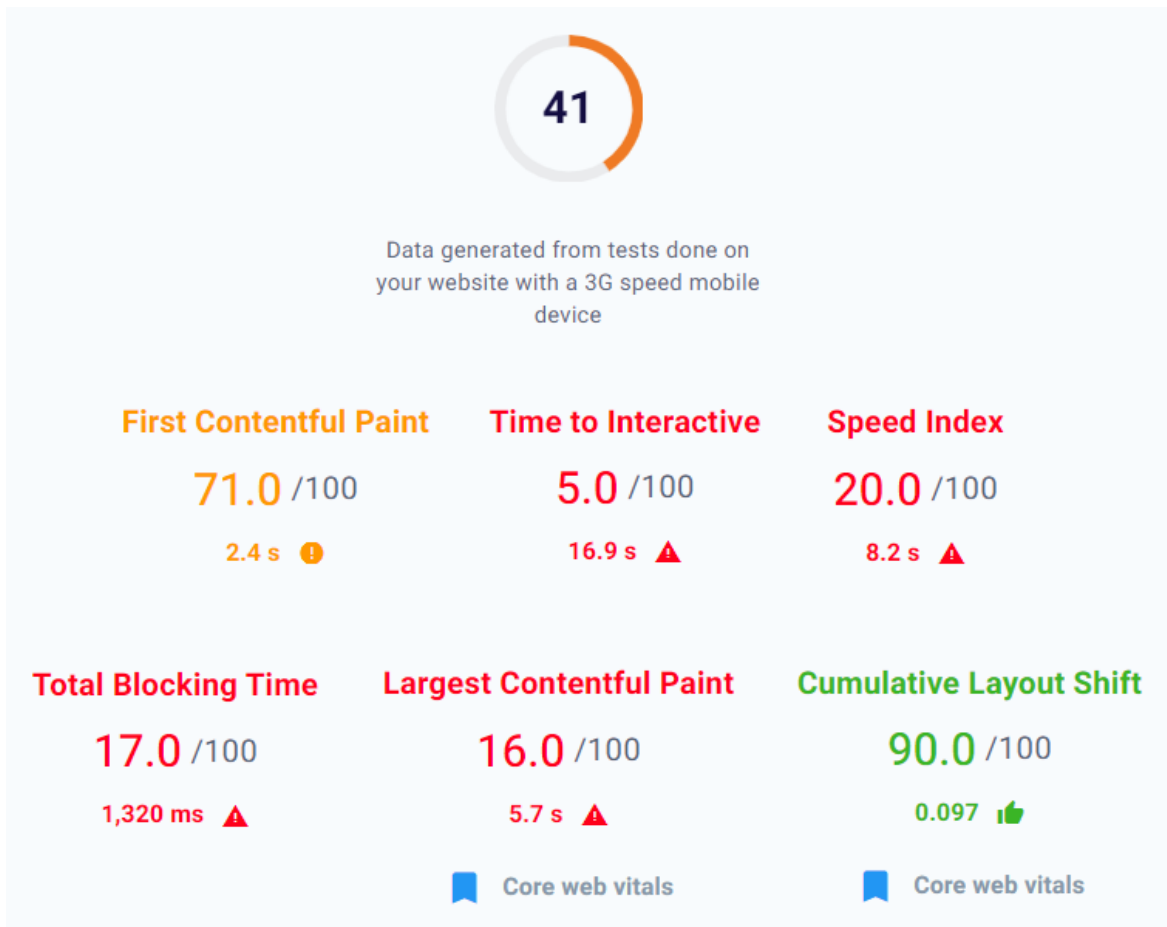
41

Data generated from tests done on your website with a 3G speed mobile device

First Contentful Paint
71.0 /100
2.4 s

Time to Interactive
5.0 /100
16.9 s

Speed Index
20.0 /100
8.2 s

Total Blocking Time
17.0 /100
1,320 ms

Largest Contentful Paint
16.0 /100
5.7 s
Core web vitals

Cumulative Layout Shift
90.0 /100
0.097
Core web vitals